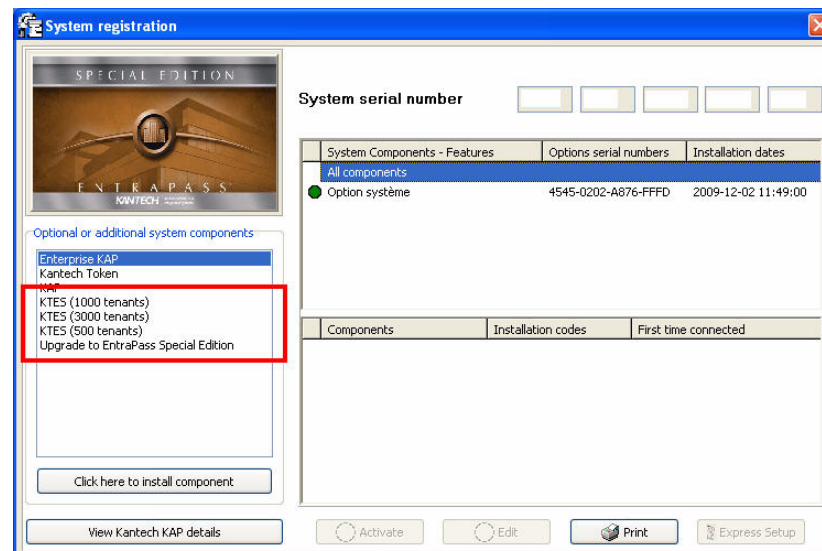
System registration

SPECIAL EDITION
ENTRAPASS
KANTECH

Optional or additional system components

Enterprise KAP
Kantech Token
KAP
KTES (1000 tenants)
KTES (3000 tenants)
KTES (500 tenants)
Upgrade to EntraPass Special Edition

Click here to install component

System serial number

| System Components - Features | Options serial numbers | Installation dates |
|---|---|---|
| All components | | |
| Option système | 4545-0202-A876-FFFD | 2009-12-02 11:49:00 |

| Components | Installation codes | First time connected |
|---|---|---|

View Kantech KAP details

Activate

Edit

Print

Express Setup